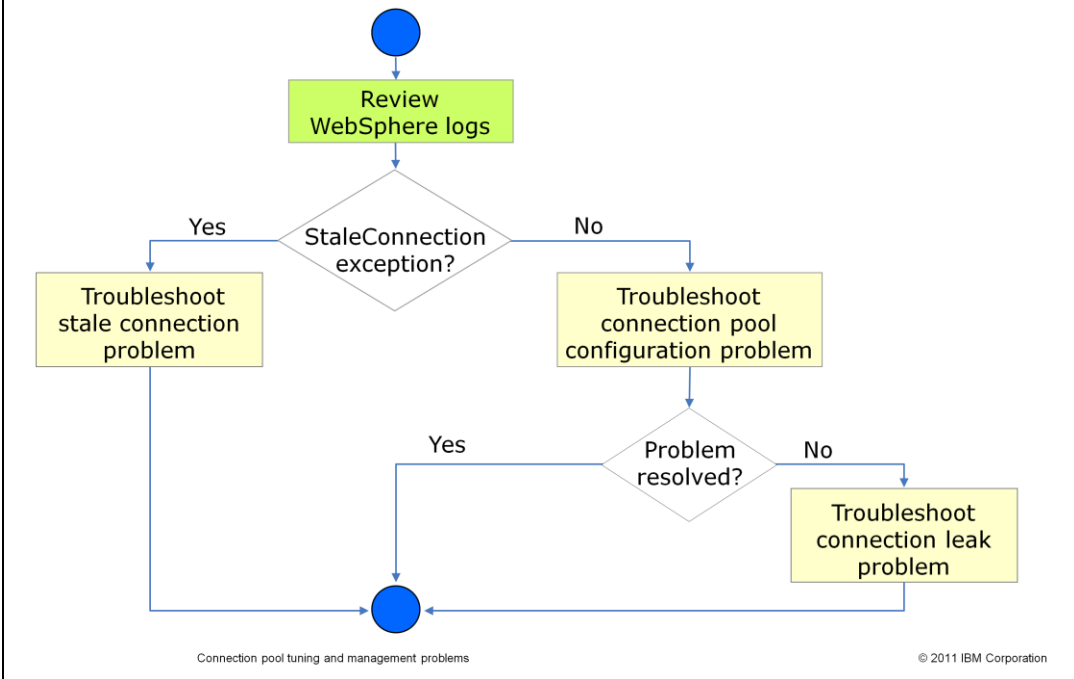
Review WebSphere logs

StaleConnection exception?

Yes

No

Troubleshoot stale connection problem

Troubleshoot connection pool configuration problem

Problem resolved?

Yes

No

Troubleshoot connection leak problem

Connection pool tuning and management problems

© 2011 IBM Corporation